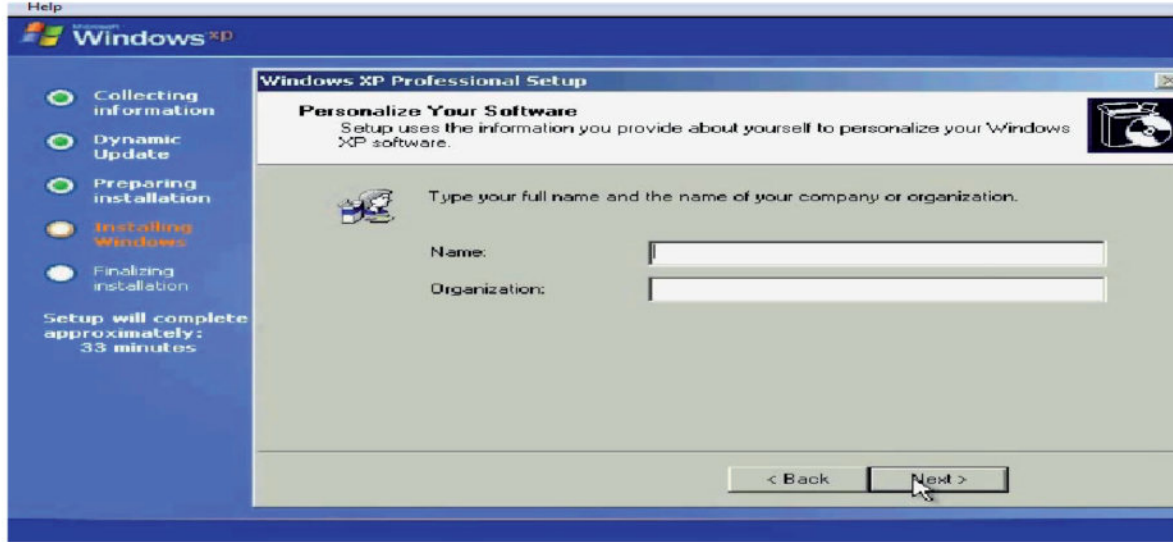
Help

Microsoft Windows xp

Collecting information

Dynamic Update

Preparing installation

Installing Windows

Finalizing installation

Setup will complete approximately: 33 minutes

Windows XP Professional Setup

Personalize Your Software

Setup uses the information you provide about yourself to personalize your Windows XP software.

Type your full name and the name of your company or organization.

Name:

Organization:

< Back

Next >